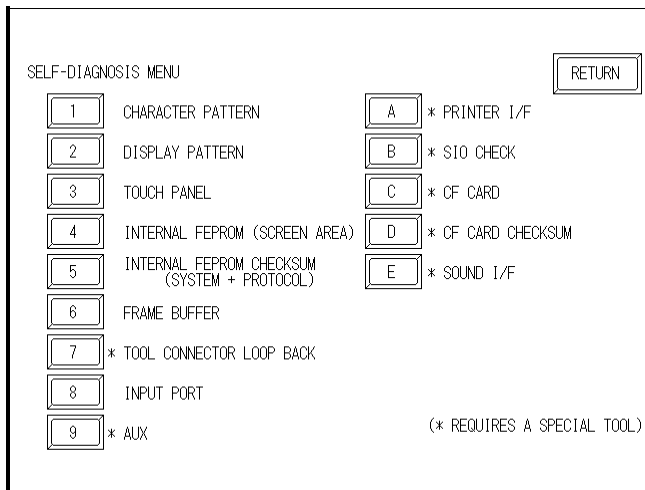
SELF-DIAGNOSIS MENU

RETURN

1 CHARACTER PATTERN

2 DISPLAY PATTERN

3 TOUCH PANEL

4 INTERNAL FEPROM (SCREEN AREA)

5 INTERNAL FEPROM CHECKSUM (SYSTEM + PROTOCOL)

6 FRAME BUFFER

7 * TOOL CONNECTOR LOOP BACK

8 INPUT PORT

9 * AUX

A * PRINTER I/F

B * SIO CHECK

C * CF CARD

D * CF CARD CHECKSUM

E * SOUND I/F

(* REQUIRES A SPECIAL TOOL)